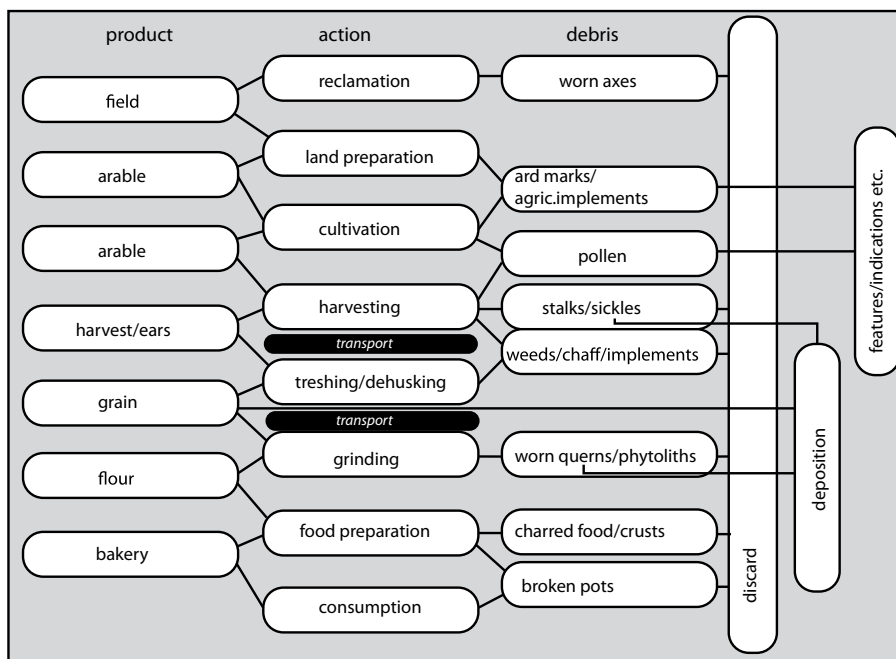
product

action

debris

field

reclamation

worn axes

arable

land preparation

ard marks/ agric.implements

arable

cultivation

pollen

harvest/ears

harvesting

stalks/sickles

transport

weeds/chaff/implements

grain

treshing/dehusking

transport

flour

grinding

worn querns/phytoliths

bakery

food preparation

charred food/crusts

consumption

broken pots

discard

deposition

features/indications etc.